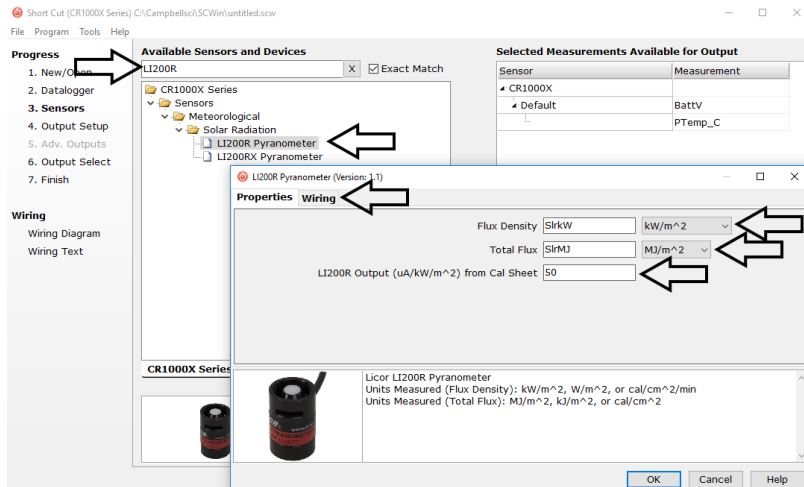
Short Cut (CR1000X Series) C:\Campbellsci\SCWin\untitled.scw

File Program Tools Help

Progress
1. New/Open
2. Datalogger
3. Sensors
4. Output Setup
5. Adv. Outputs
6. Output Select
7. Finish

Wiring
Wiring Diagram
Wiring Text

Available Sensors and Devices

LI200R X Exact Match

CR1000X Series
Sensors
Meteorological
Solar Radiation
LI200R Pyranometer
LI200RX Pyranometer

CR1000X Series

Selected Measurements Available for Output

| Sensor | Measurement |
|---|---|
| CR1000X | |
| Default | BattV |
| | PTemp_C |

LI200R Pyranometer (Version: 1.1)

Properties Wiring

Flux Density SlrkW kW/m^2
Total Flux SlrMJ MJ/m^2
LI200R Output (uA/kW/m^2) from Cal Sheet 50

Licor LI200R Pyranometer
Units Measured (Flux Density): kW/m^2, W/m^2, or cal/cm^2/min
Units Measured (Total Flux): MJ/m^2, kJ/m^2, or cal/cm^2

OK Cancel Help